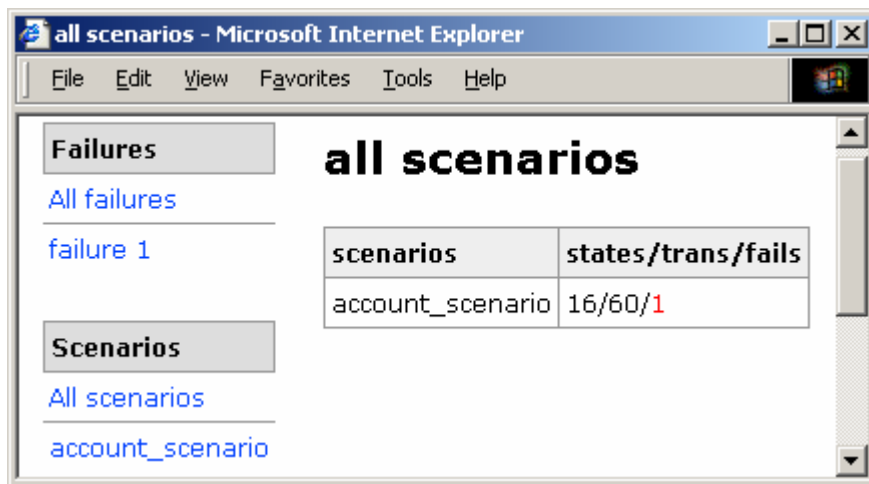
all scenarios - Microsoft Internet Explorer

File Edit View Favorites Tools Help

Failures

All failures

failure 1

Scenarios

All scenarios

account_scenario

all scenarios

| scenarios | states/trans/fails |
|---|---|
| account_scenario | 16/60/1 |